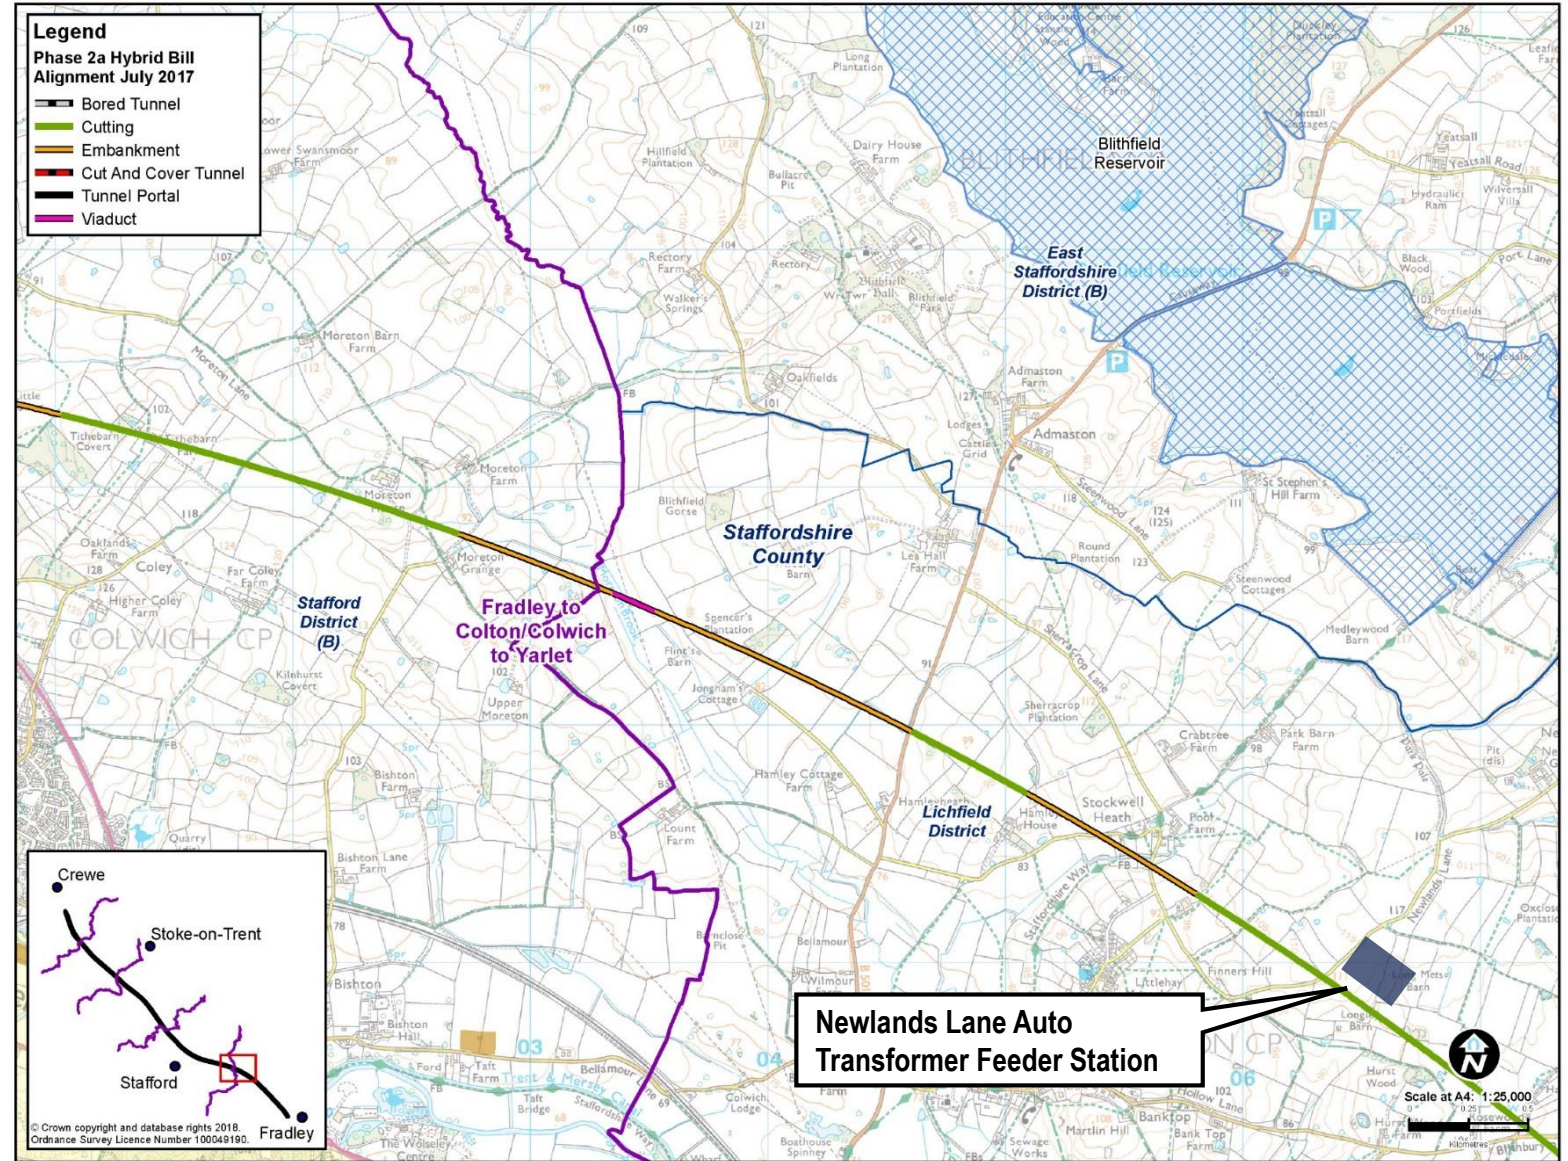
Legend
Phase 2a Hybrid Bill Alignment July 2017
Bored Tunnel
Cutting
Embankment
Cut And Cover Tunnel
Tunnel Portal
Viaduct

Blithfield Reservoir
East Staffordshire District (B)
Staffordshire County
Stafford District (B)
Fradley to Colton/Colwich to Yarlet
Lichfield District
COLWICH CP

Crewe
Stoke-on-Trent
Stafford
Fradley
© Crown copyright and database rights 2018. Ordnance Survey Licence Number 100049190.

Newlands Lane Auto Transformer Feeder Station

Scale at A4: 1:25,000
Kilometres